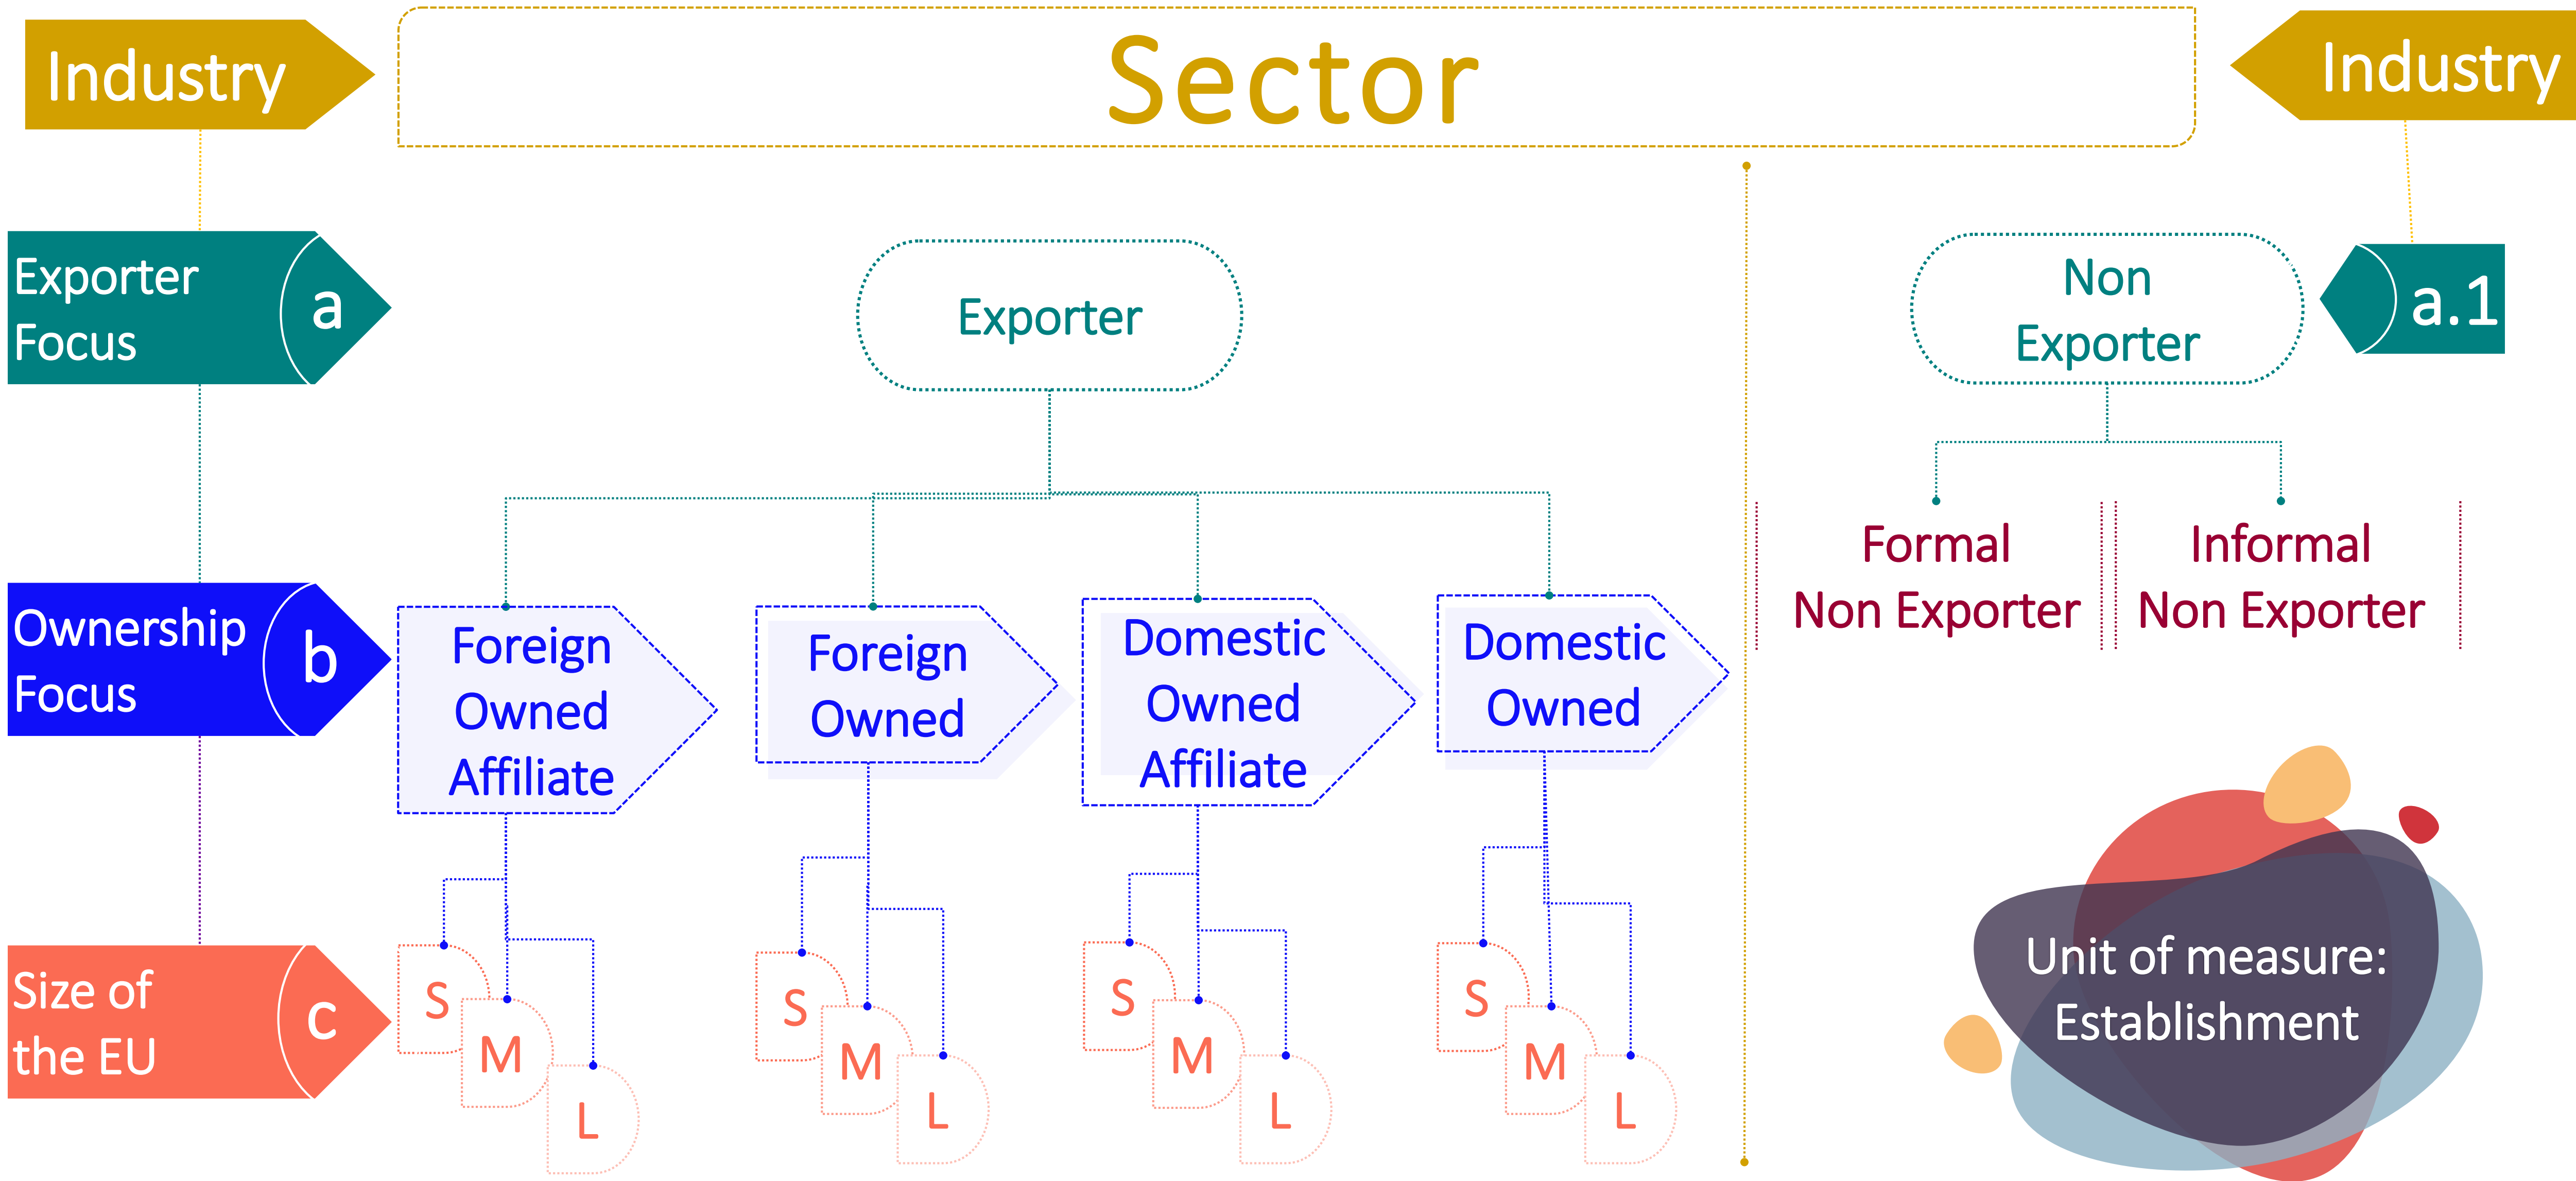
Industry

Sector

Industry

Exporter Focus a

Exporter

Non Exporter

a.1

Formal Non Exporter

Informal Non Exporter

Ownership Focus b

Foreign Owned Affiliate

Foreign Owned

Domestic Owned Affiliate

Domestic Owned

Size of the EU c

S M L

S M L

S M L

S M L

Unit of measure: Establishment